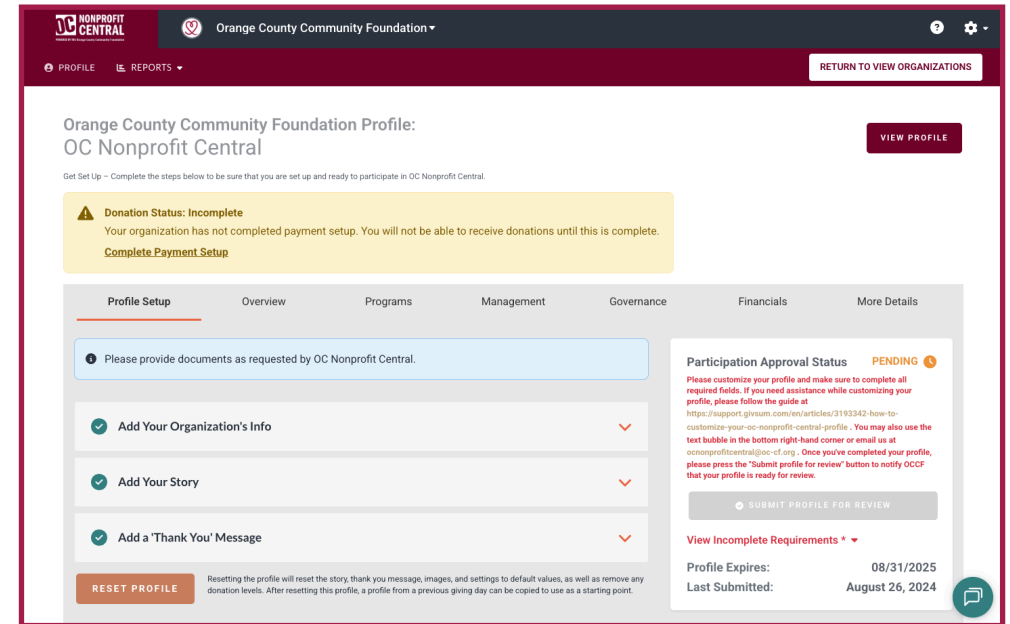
OC NONPROFIT CENTRAL
POWERED BY THE Orange County Community Foundation

Orange County Community Foundation

PROFILE REPORTS

RETURN TO VIEW ORGANIZATIONS

Orange County Community Foundation Profile:
OC Nonprofit Central

VIEW PROFILE

Get Set Up – Complete the steps below to be sure that you are set up and ready to participate in OC Nonprofit Central.

Donation Status: Incomplete
Your organization has not completed payment setup. You will not be able to receive donations until this is complete.
Complete Payment Setup

Profile Setup | Overview | Programs | Management | Governance | Financials | More Details

Please provide documents as requested by OC Nonprofit Central.

Add Your Organization's Info

Add Your Story

Add a 'Thank You' Message

RESET PROFILE

Resetting the profile will reset the story, thank you message, images, and settings to default values, as well as remove any donation levels. After resetting this profile, a profile from a previous giving day can be copied to use as a starting point.

Participation Approval Status PENDING

Please customize your profile and make sure to complete all required fields. If you need assistance while customizing your profile, please follow the guide at https://support.givsum.com/en/articles/3193342-how-to-customize-your-oc-nonprofit-central-profile . You may also use the text bubble in the bottom right-hand corner or email us at ocnonprofitcentral@oc-cf.org . Once you've completed your profile, please press the "Submit profile for review" button to notify OCCF that your profile is ready for review.

SUBMIT PROFILE FOR REVIEW

View Incomplete Requirements *

Profile Expires: 08/31/2025
Last Submitted: August 26, 2024